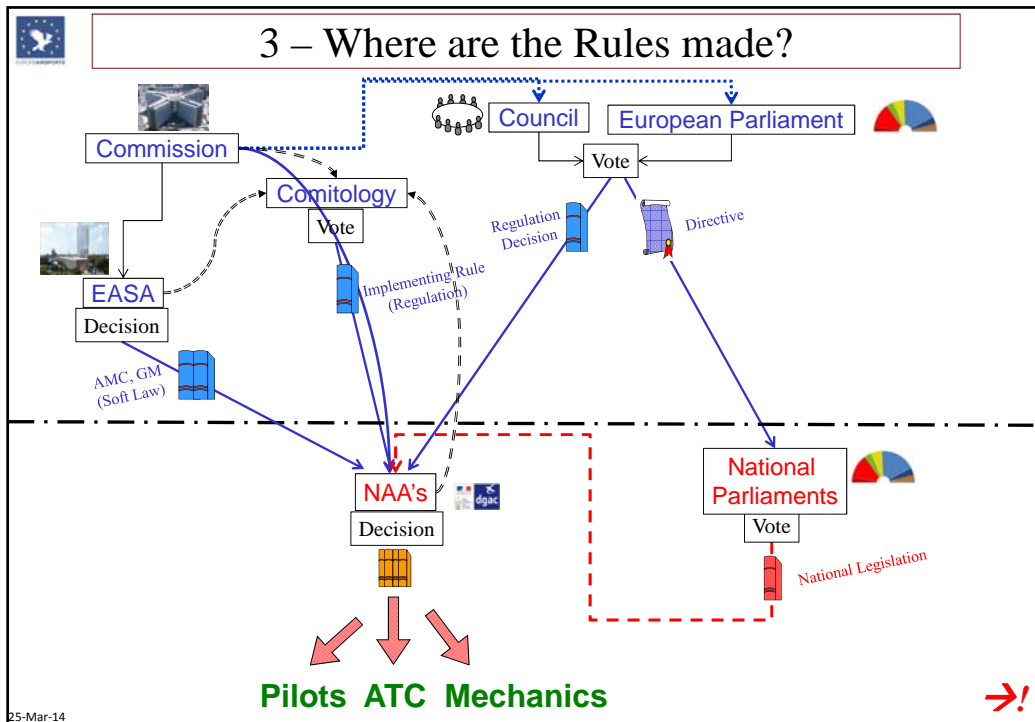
3 – Where are the Rules made?

Commission

Council

European Parliament

Vote

Comitology

Vote

EASA

Decision

Regulation Decision

Directive

Implementing Rule (Regulation)

AMC, GM (Soft Law)

NAA's

dgac

Decision

National Parliaments

Vote

National Legislation

Pilots ATC Mechanics

25-Mar-14

→!